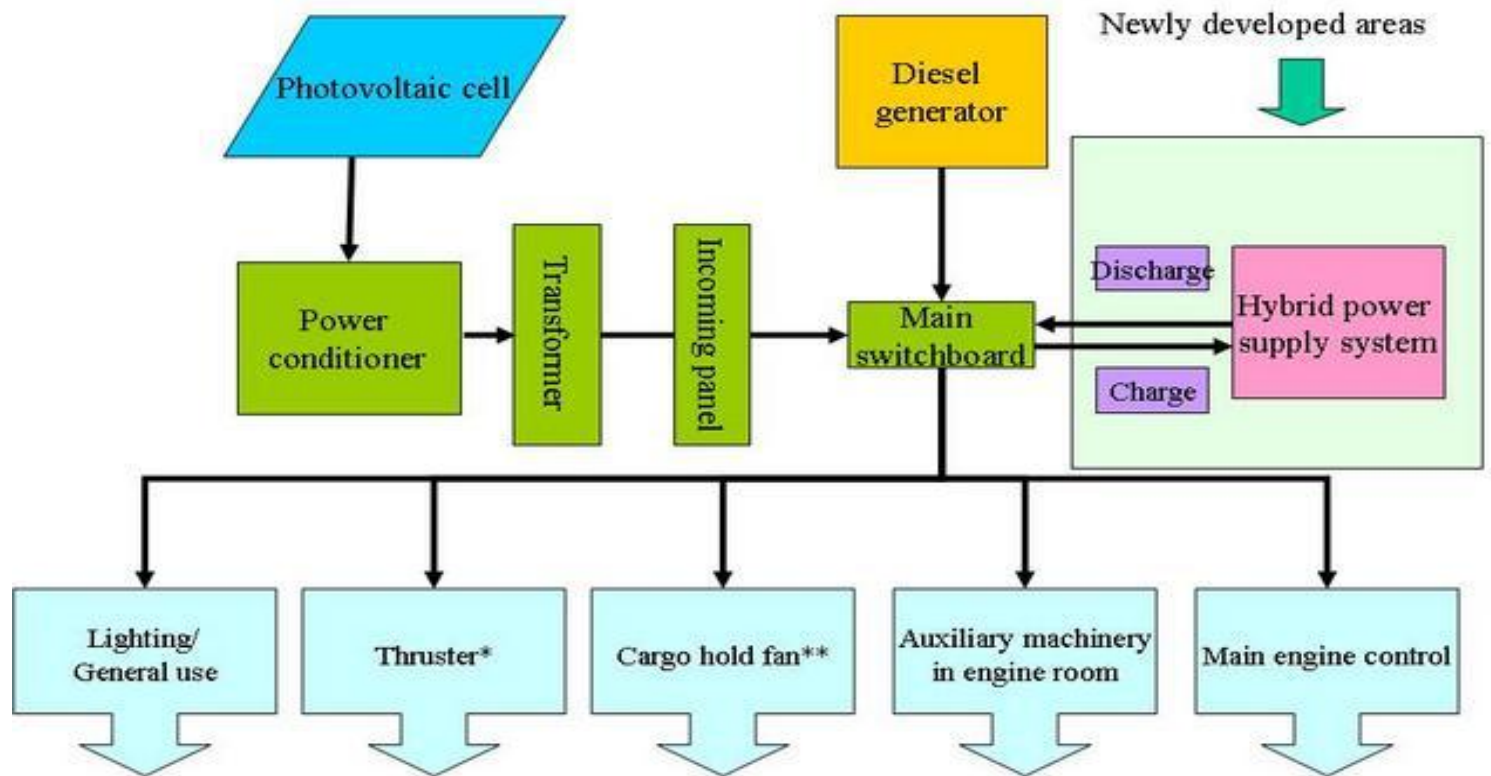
Newly developed areas

Photovoltaic cell

Diesel generator

Power conditioner

Transformer

Incoming panel

Main switchboard

Discharge

Hybrid power supply system

Charge

Lighting/ General use

Thruster*

Cargo hold fan**

Auxiliary machinery in engine room

Main engine control